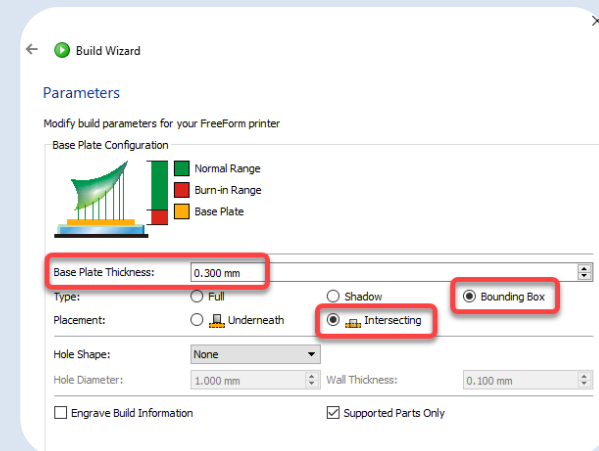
Build Wizard

Parameters

Modify build parameters for your FreeForm printer

Base Plate Configuration

Normal Range
Burn-in Range
Base Plate

Base Plate Thickness: 0.300 mm

Type: Full Shadow Bounding Box

Placement: Underneath Intersecting

Hole Shape: None

Hole Diameter: 1.000 mm Wall Thickness: 0.100 mm

Engrave Build Information Supported Parts Only